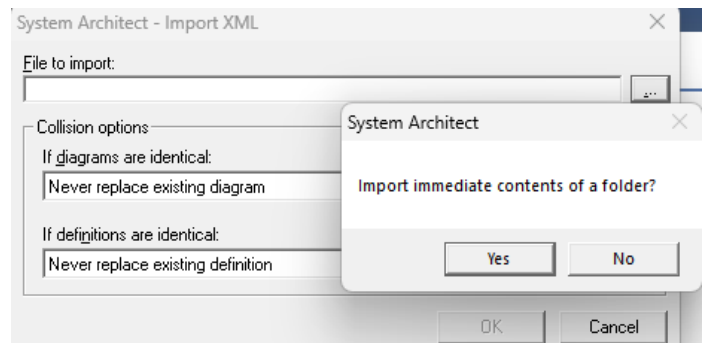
System Architect - Import XML

File to import:

...

Collision options

If diagrams are identical:

Never replace existing diagram

If definitions are identical:

Never replace existing definition

OK Cancel

System Architect

Import immediate contents of a folder?

Yes No